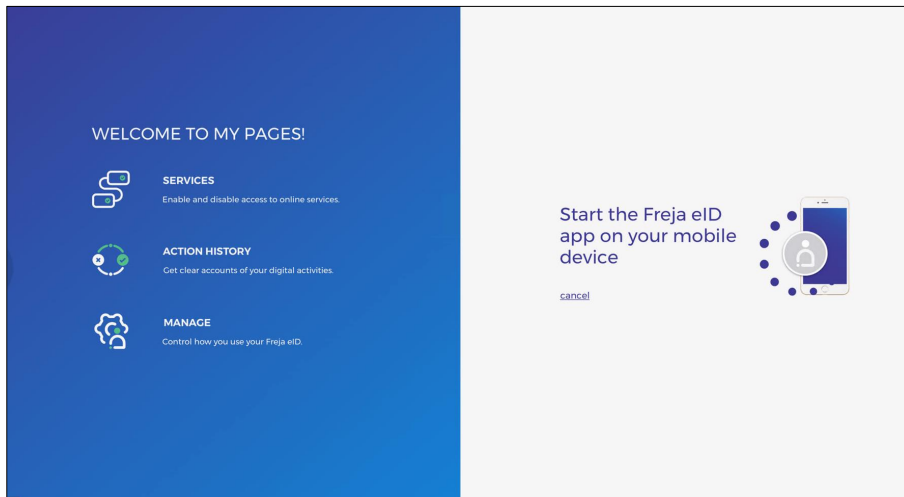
WELCOME TO MY PAGES!

SERVICES
Enable and disable access to online services.

ACTION HISTORY
Get clear accounts of your digital activities.

MANAGE
Control how you use your Freja eID.

Start the Freja eID app on your mobile device

cancel